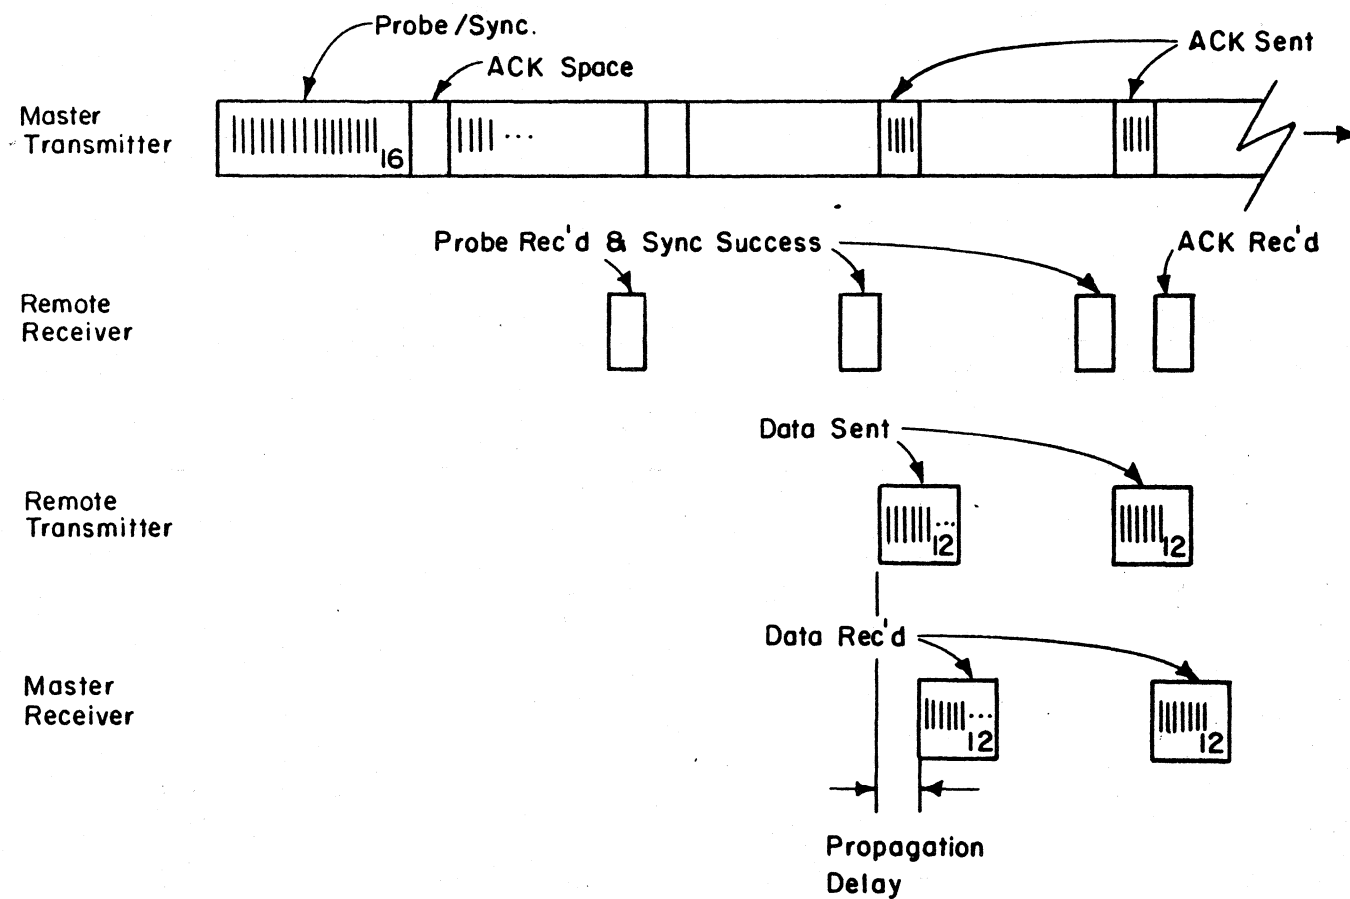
Probe /Sync.

ACK Space

ACK Sent

Master Transmitter

16

Probe Rec'd & Sync Success

ACK Rec'd

Remote Receiver

Data Sent

Remote Transmitter

12

12

Data Rec'd

Master Receiver

12

12

Propagation Delay